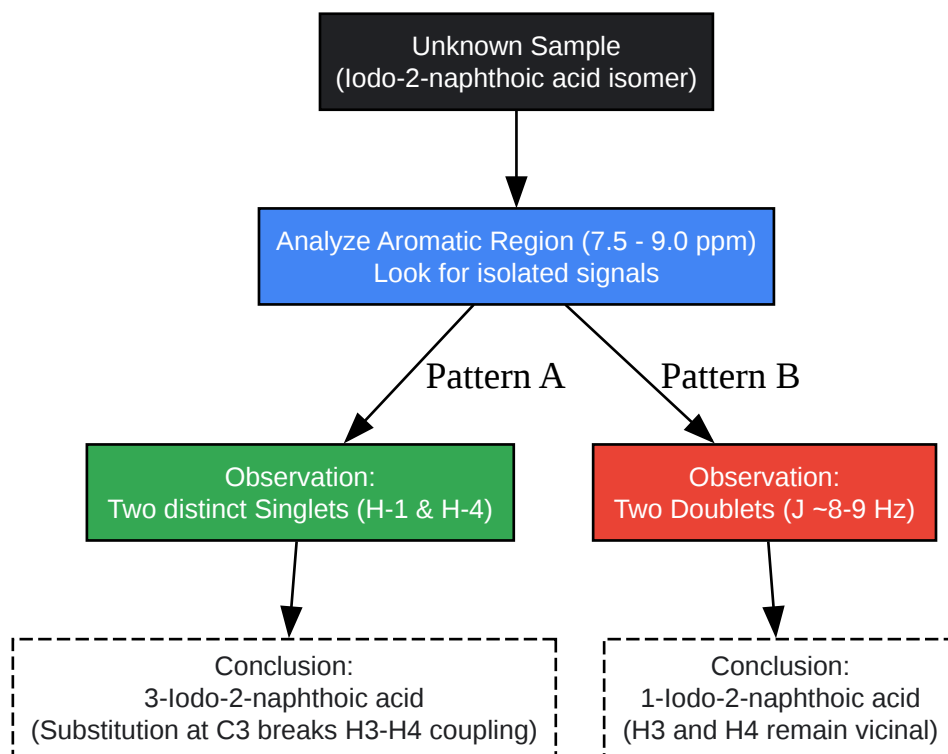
Unknown Sample
(Iodo-2-naphthoic acid isomer)

Analyze Aromatic Region (7.5 - 9.0 ppm)
Look for isolated signals

Pattern A

Pattern B

Observation:
Two distinct Singlets (H-1 & H-4)

Observation:
Two Doublets (J ~8-9 Hz)

Conclusion:
3-Iodo-2-naphthoic acid
(Substitution at C3 breaks H3-H4 coupling)

Conclusion:
1-Iodo-2-naphthoic acid
(H3 and H4 remain vicinal)